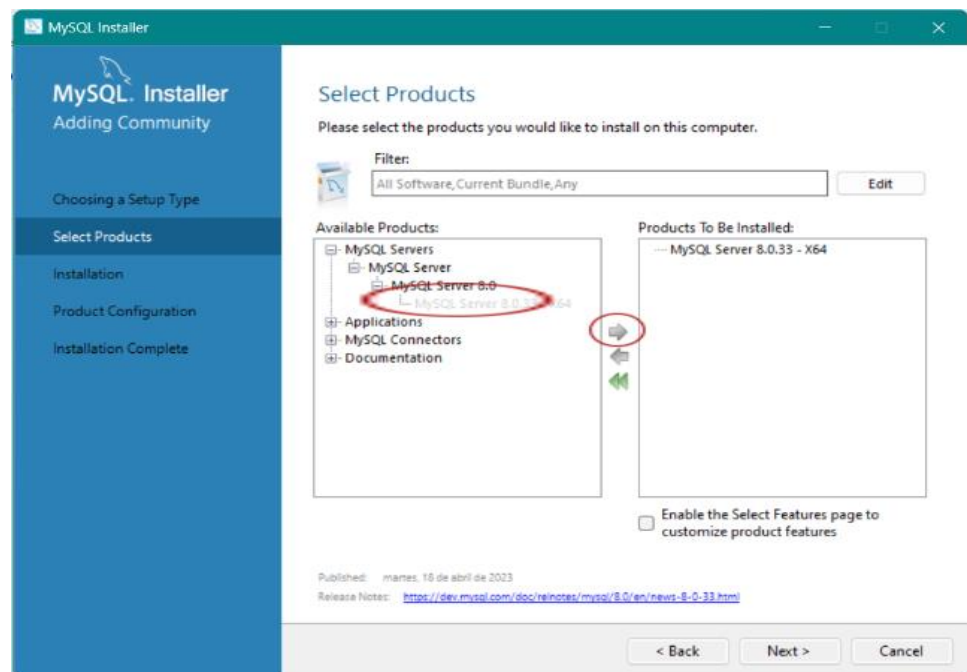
MySQL Installer

MySQL. Installer
Adding Community

Choosing a Setup Type
Select Products
Installation
Product Configuration
Installation Complete

Select Products

Please select the products you would like to install on this computer.

Filter:
All Software,Current Bundle,Any
Edit

Available Products:
MySQL Servers
MySQL Server
MySQL Server 8.0
MySQL Server 8.0.33 - X64
Applications
MySQL Connectors
Documentation

Products To Be Installed:
MySQL Server 8.0.33 - X64

Enable the Select Features page to customize product features

Published: martes, 18 de abril de 2023
Release Notes: https://dev.mysql.com/doc/relnotes/mysql/8.0/en/news-8-0-33.html

< Back
Next >
Cancel